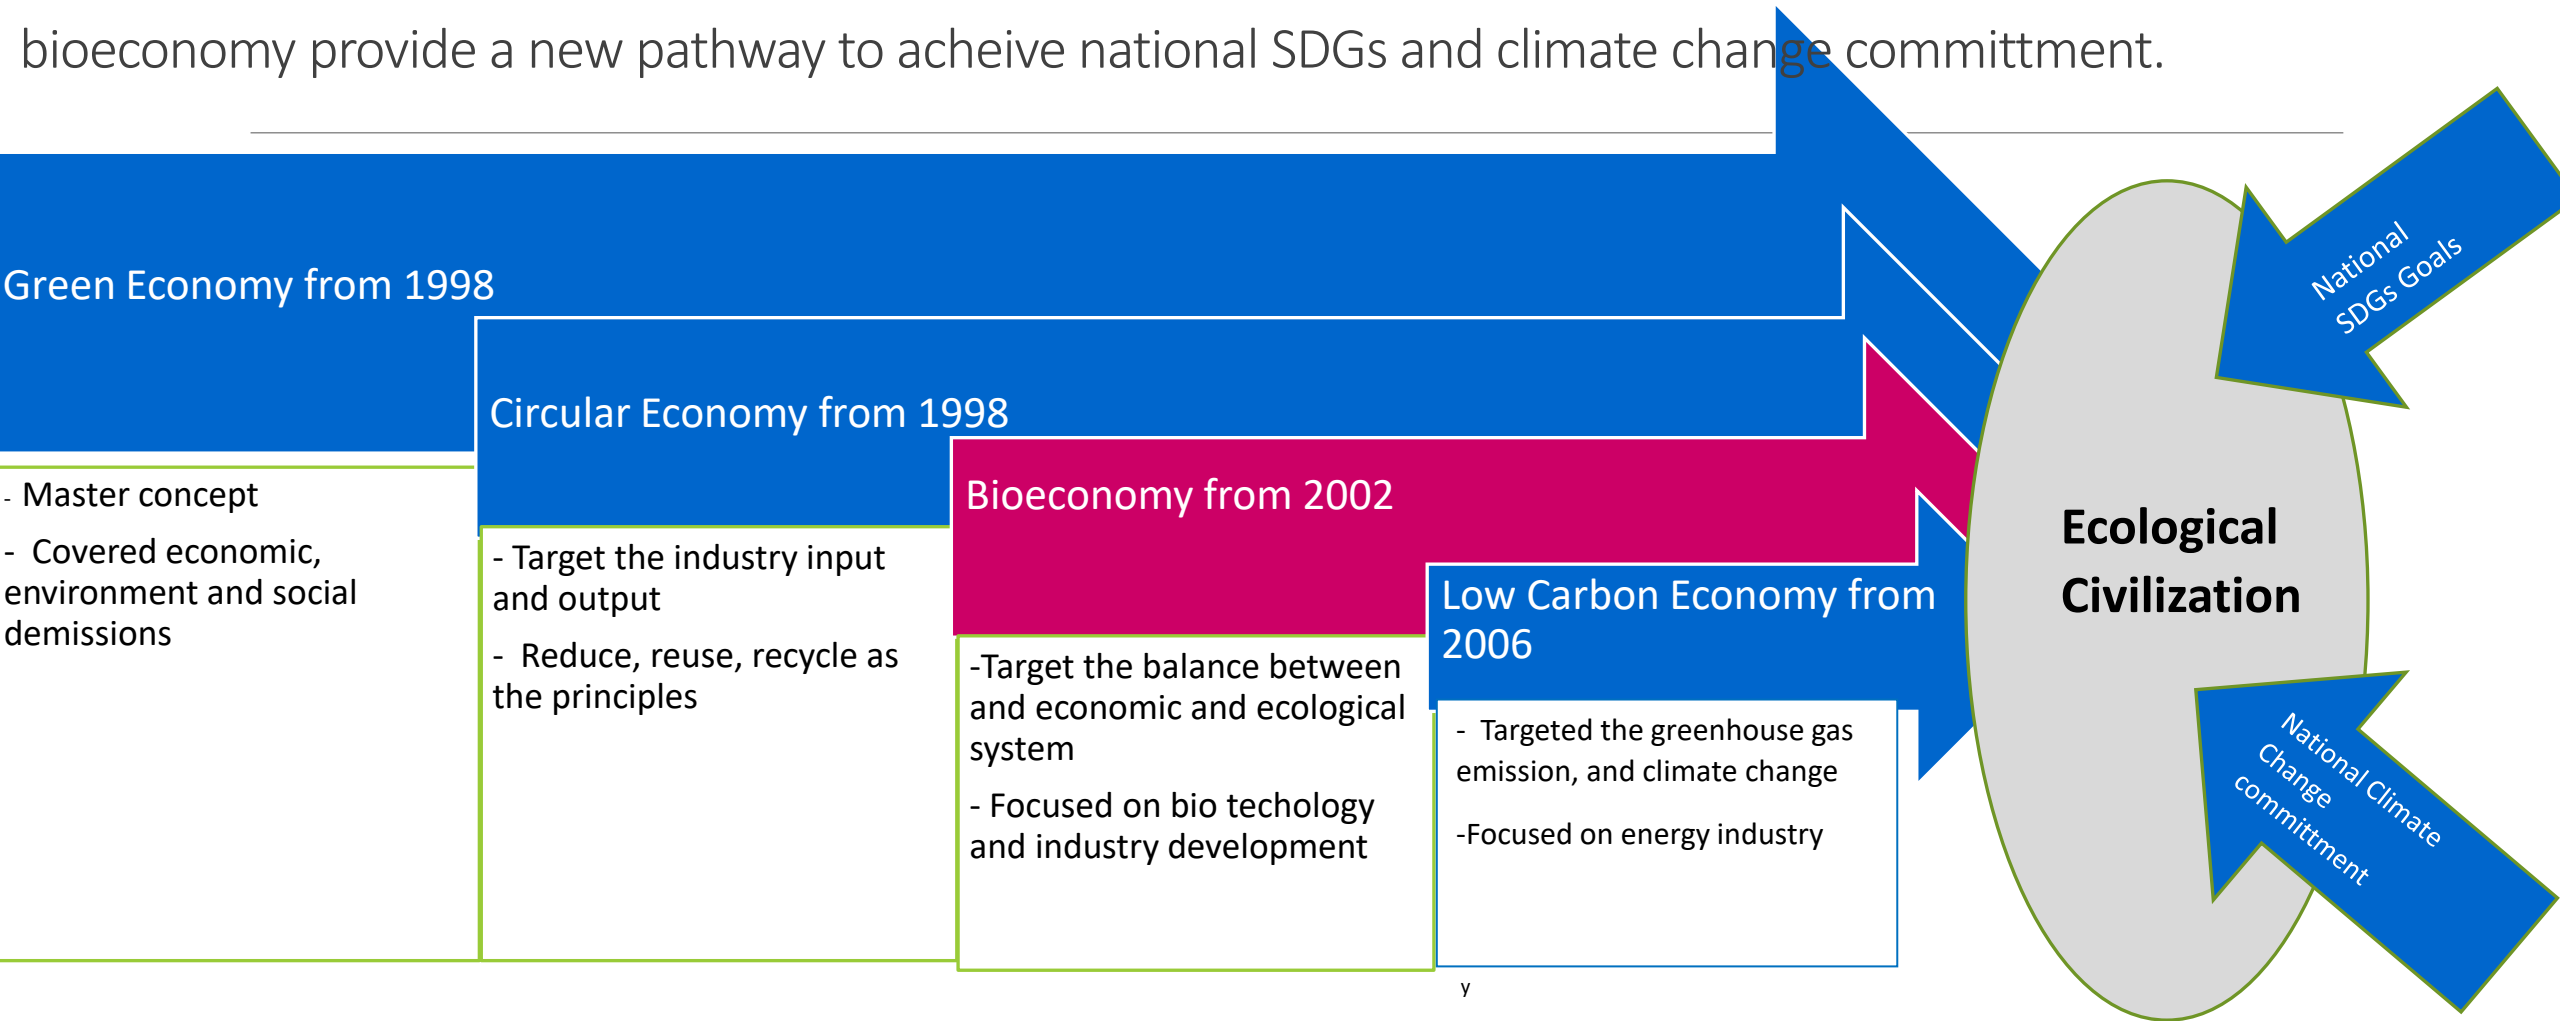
bioeconomy provide a new pathway to acheive national SDGs and climate change committment.

Green Economy from 1998

- Master concept

- Covered economic, environment and social demissions

Circular Economy from 1998

- Target the industry input and output

- Reduce, reuse, recycle as the principles

Bioeconomy from 2002

-Target the balance between and economic and ecological system

- Focused on bio techology and industry development

Low Carbon Economy from 2006

- Targeted the greenhouse gas emission, and climate change

-Focused on energy industry

y

Ecological Civilization

National SDGs Goals

National Climate Change committment